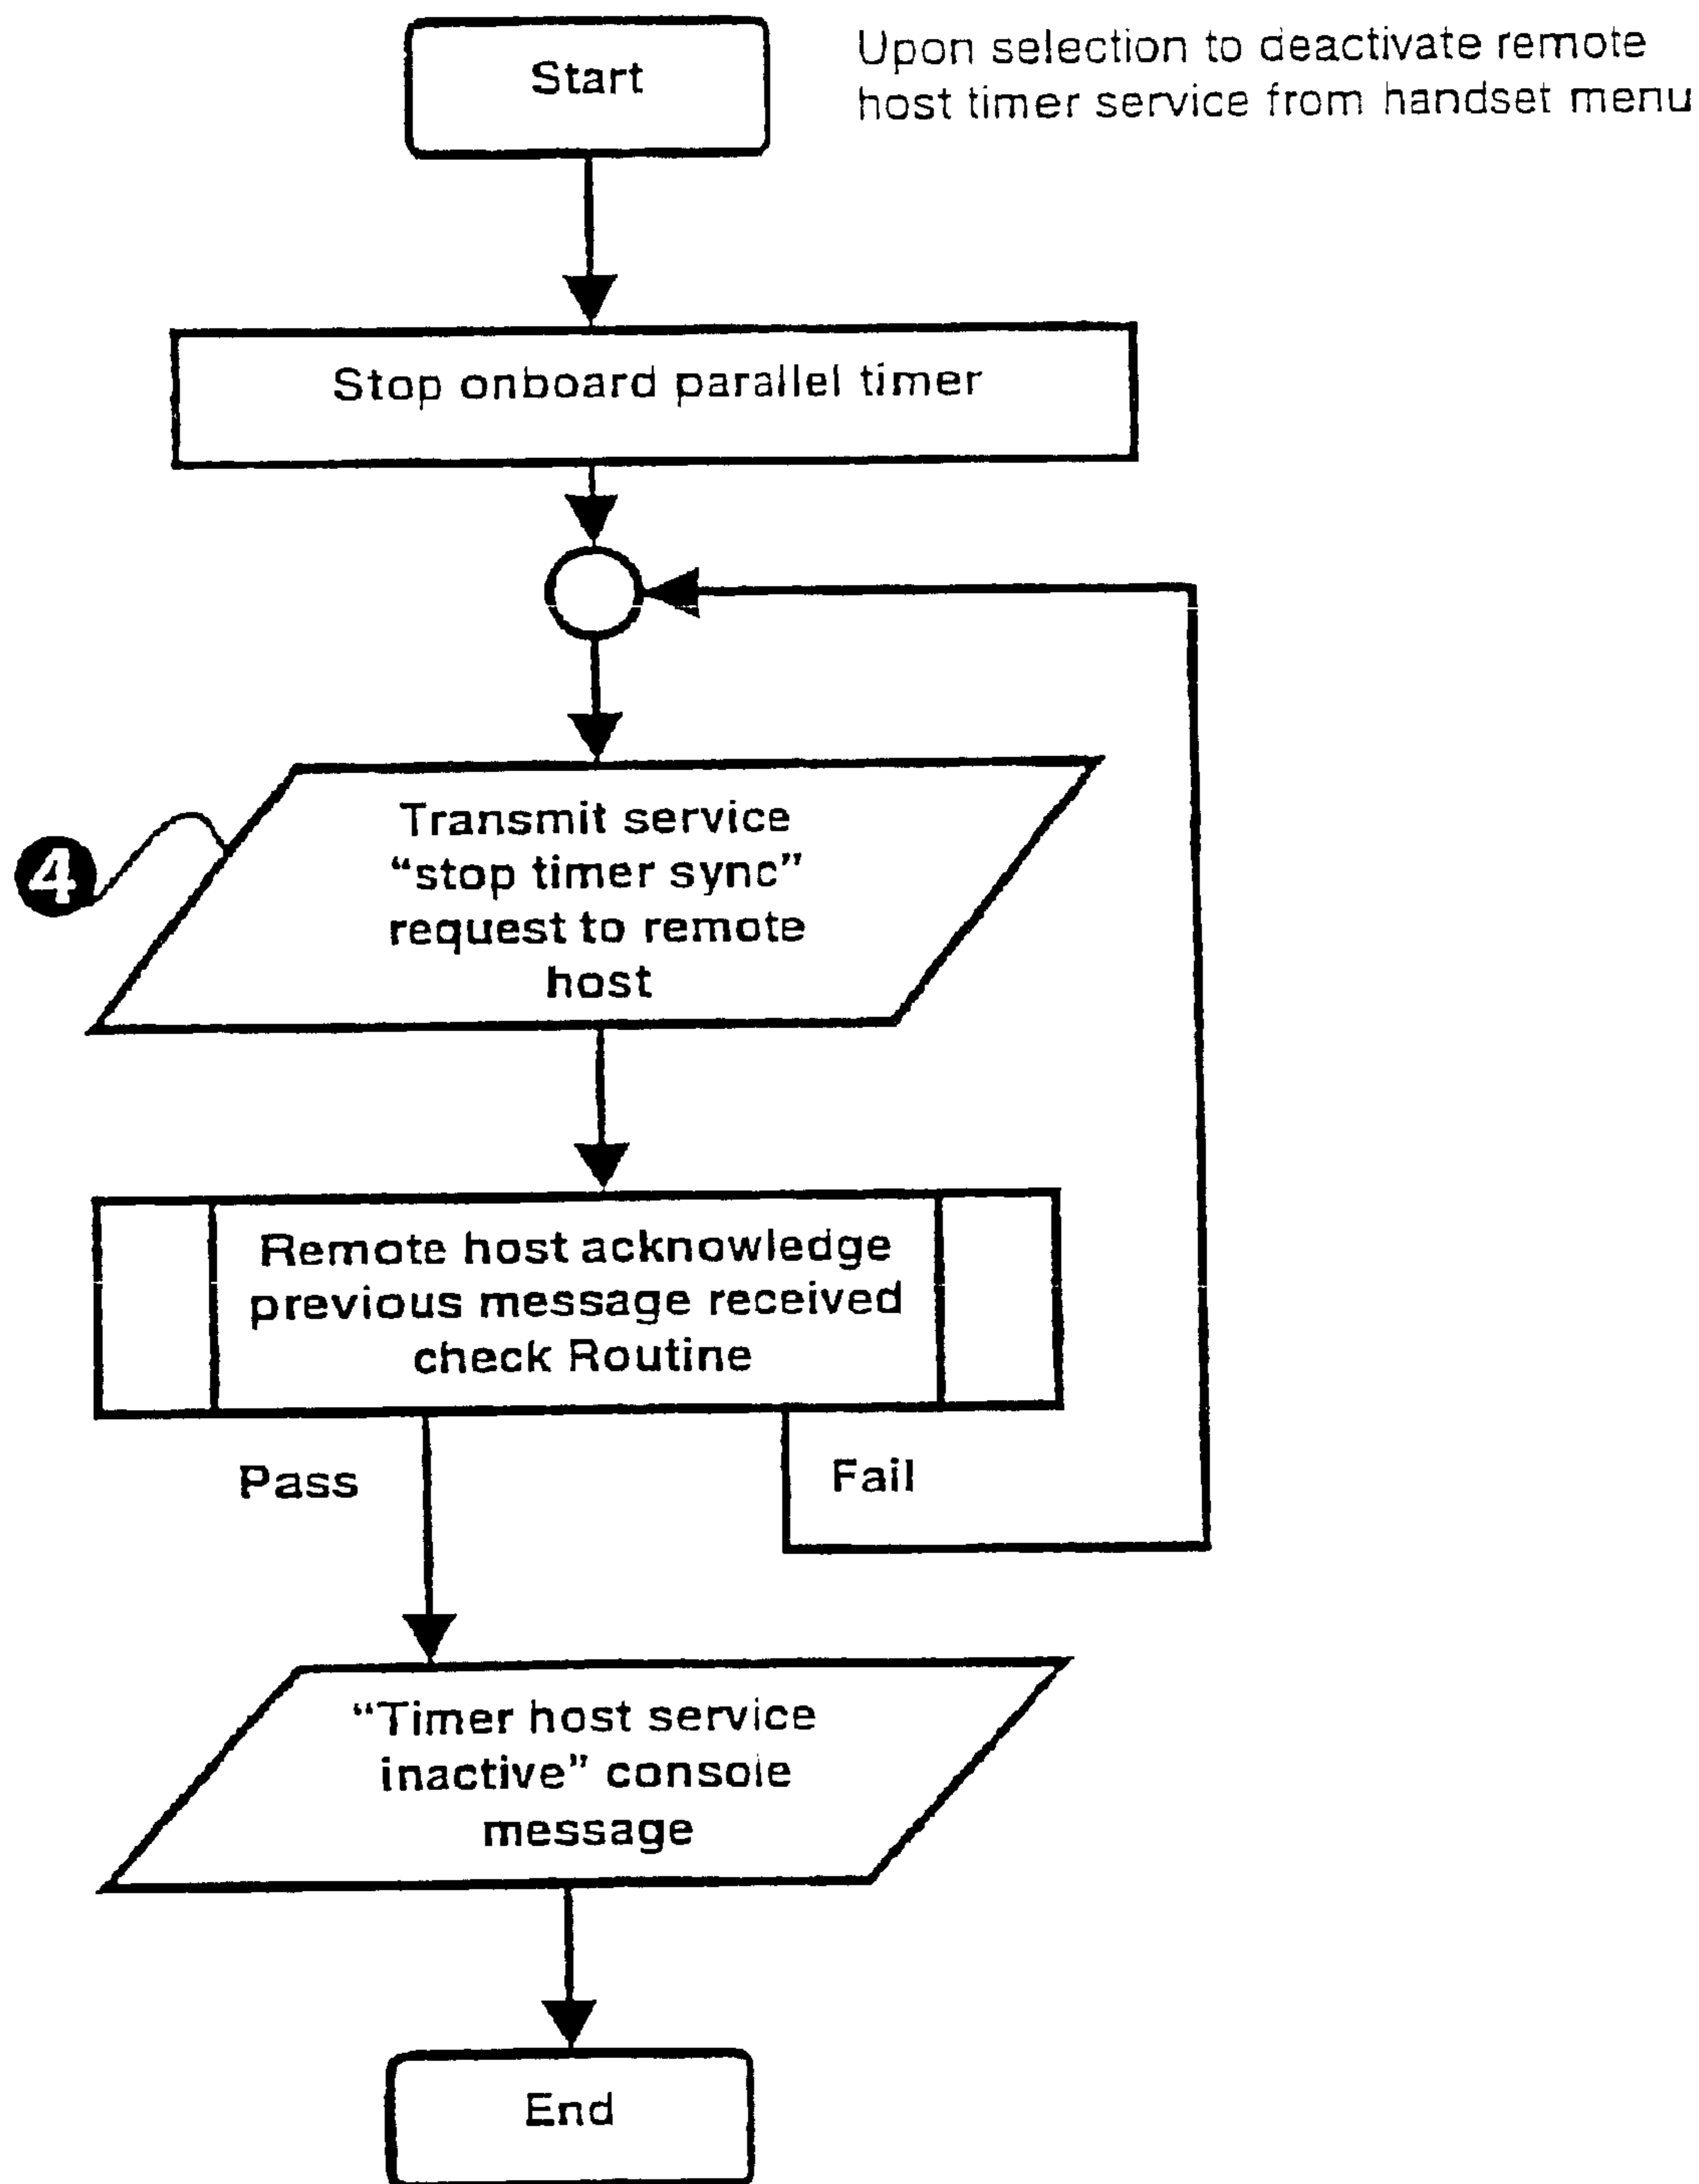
Start

Upon selection to deactivate remote host timer service from handset menu

Stop onboard parallel timer

4

Transmit service “stop timer sync” request to remote host

Remote host acknowledge previous message received check Routine

Pass

Fail

“Timer host service inactive” console message

End